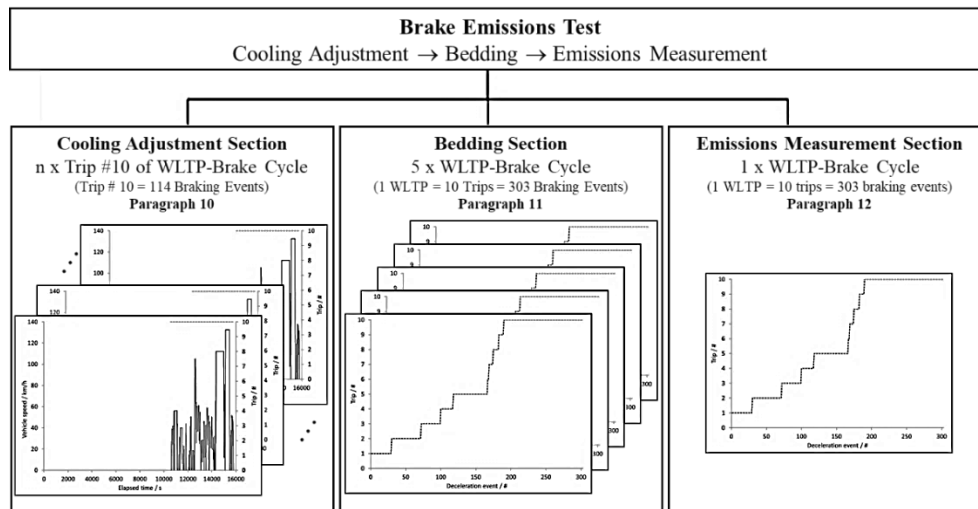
**Brake Emissions Test**

Cooling Adjustment → Bedding → Emissions Measurement

**Cooling Adjustment Section**

n x Trip #10 of WLTP-Brake Cycle

(Trip # 10 = 114 Braking Events)

**Paragraph 10**

140
120
100
80
60
40
20
0
Vehicle speed / km/h
0 2000 4000 6000 8000 10000 12000 14000 16000
Elapsed time / s
10 9 8 7 6 5 4 3 2 1 0
Trip / #
16000

**Bedding Section**

5 x WLTP-Brake Cycle

(1 WLTP = 10 Trips = 303 Braking Events)

**Paragraph 11**

10
9
8
7
6
5
4
3
2
1
0
Trip / #
0 50 100 150 200 250 300
Deceleration event / #
300

**Emissions Measurement Section**

1 x WLTP-Brake Cycle

(1 WLTP = 10 trips = 303 braking events)

**Paragraph 12**

10
9
8
7
6
5
4
3
2
1
0
Trip / #
0 50 100 150 200 250 300
Deceleration event / #